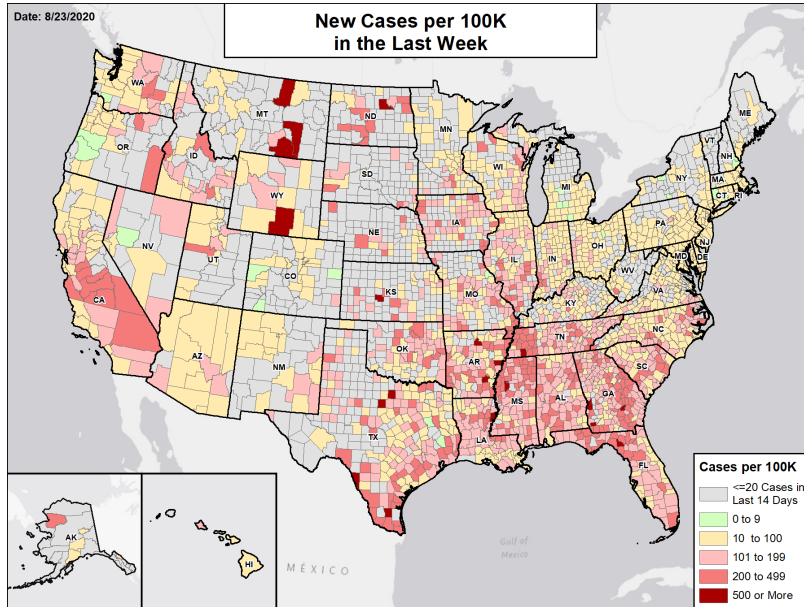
Date: 8/23/2020

New Cases per 100K
in the Last Week

WA
OR
CA
NV
ID
MT
WY
UT
AZ
CO
NM
ND
SD
NE
KS
OK
TX
MN
IA
MO
AR
LA
WI
IL
MS
MI
IN
KY
TN
AL
GA
FL
OH
WV
VA
NC
SC
PA
NY
ME
VT
NH
MA
CT
RI
NJ
DE
MD
AK
HI
MÉXICO
Gulf of
Mexico

Cases per 100K
<=20 Cases in Last 14 Days
0 to 9
10 to 100
101 to 199
200 to 499
500 or More